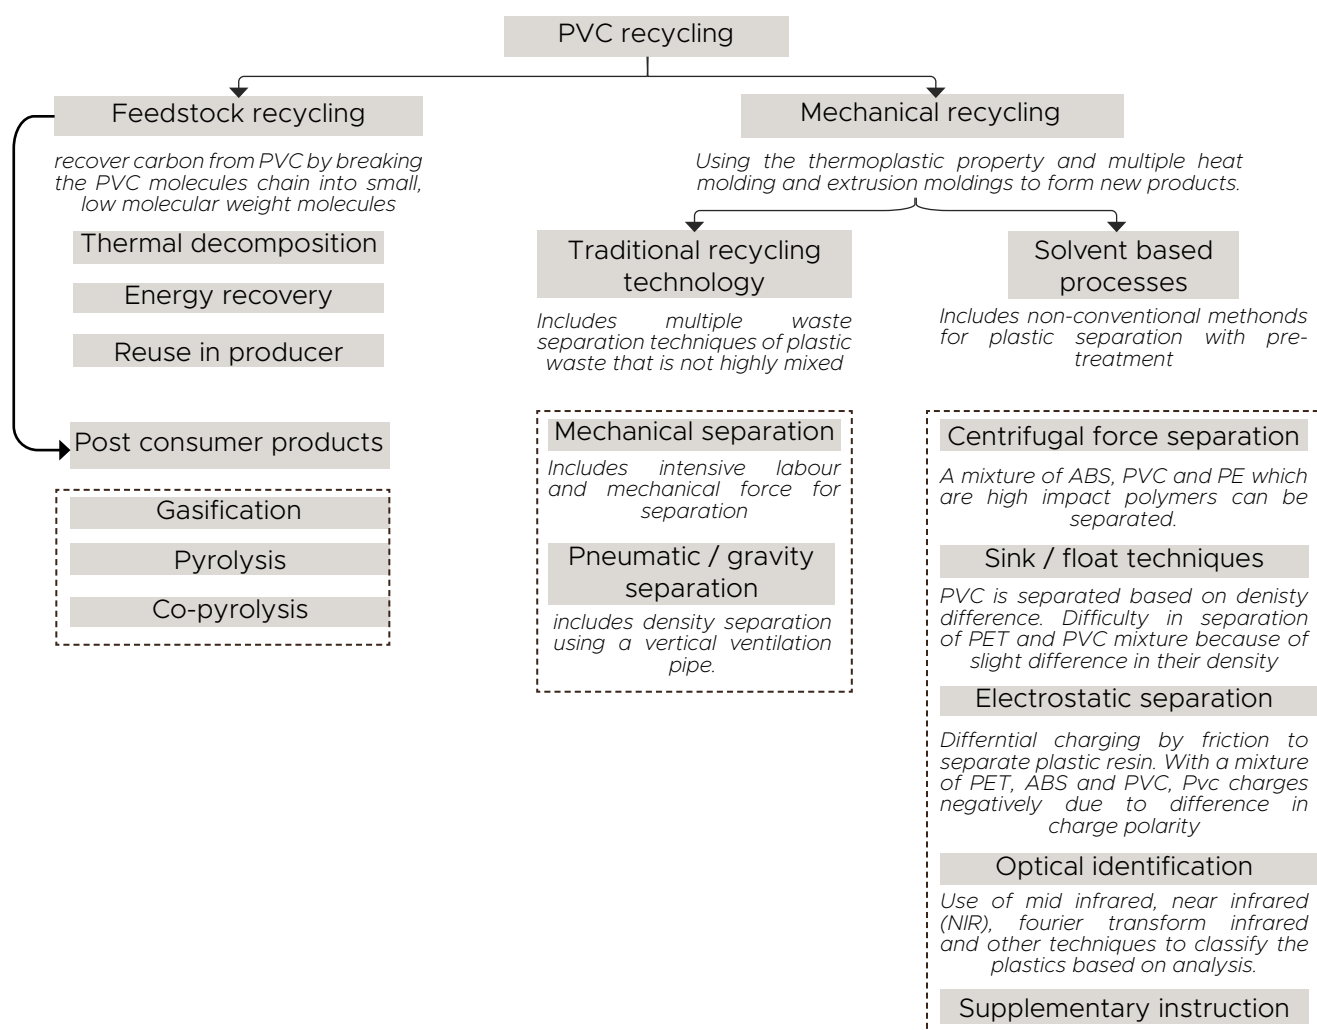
PVC recycling

Feedstock recycling

recover carbon from PVC by breaking the PVC molecules chain into small, low molecular weight molecules

Thermal decomposition

Energy recovery

Reuse in producer

Post consumer products

Gasification

Pyrolysis

Co-pyrolysis

Mechanical recycling

Using the thermoplastic property and multiple heat molding and extrusion moldings to form new products.

Traditional recycling technology

Includes multiple waste separation techniques of plastic waste that is not highly mixed

Mechanical separation

Includes intensive labour and mechanical force for separation

Pneumatic / gravity separation

includes density separation using a vertical ventilation pipe.

Solvent based processes

Includes non-conventional methonds for plastic separation with pre-treatment

Centrifugal force separation

A mixture of ABS, PVC and PE which are high impact polymers can be separated.

Sink / float techniques

PVC is separated based on denisty difference. Difficulty in separation of PET and PVC mixture because of slight difference in their density

Electrostatic separation

Differntial charging by friction to separate plastic resin. With a mixture of PET, ABS and PVC, Pvc charges negatively due to difference in charge polarity

Optical identification

Use of mid infrared, near infrared (NIR), fourier transform infrared and other techniques to classify the plastics based on analysis.

Supplementary instruction